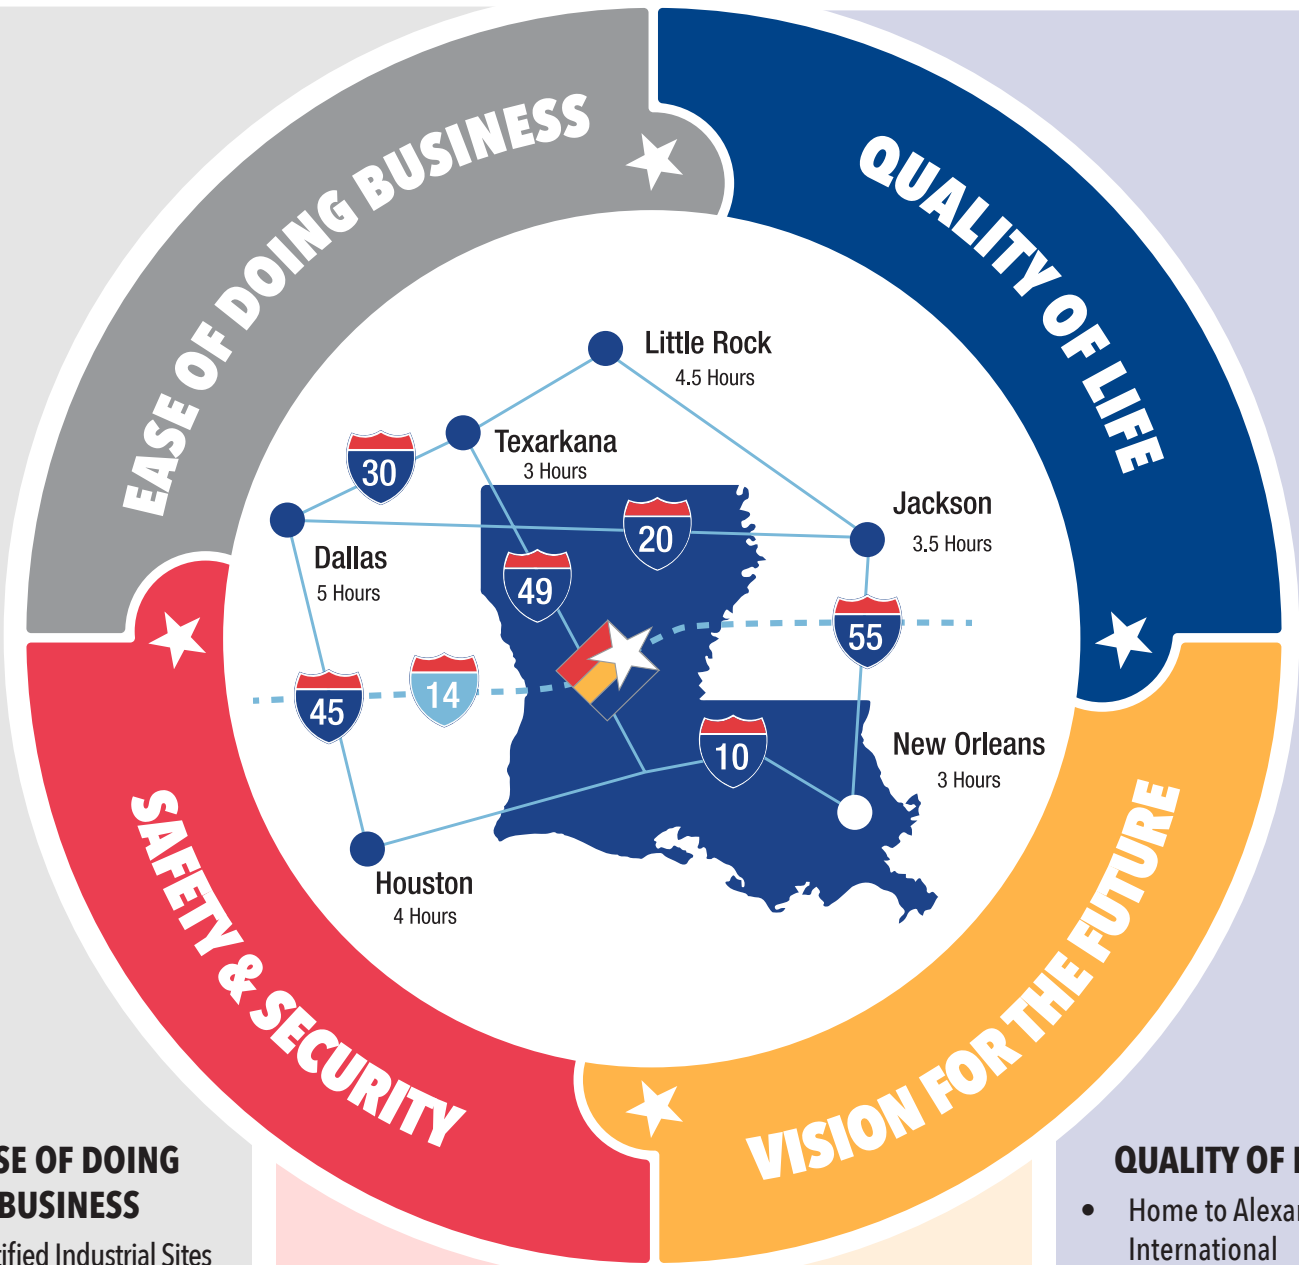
EASE OF DOING BUSINESS

QUALITY OF LIFE

SAFETY & SECURITY

VISION FOR THE FUTURE

Little Rock
4.5 Hours

Texarkana
3 Hours

Jackson
3.5 Hours

Dallas
5 Hours

New Orleans
3 Hours

Houston
4 Hours

30

20

49

55

45

14

10

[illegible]SE OF DOING BUSINESS

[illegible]tified Industrial Sites

QUALITY OF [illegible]

• Home to Alexa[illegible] International